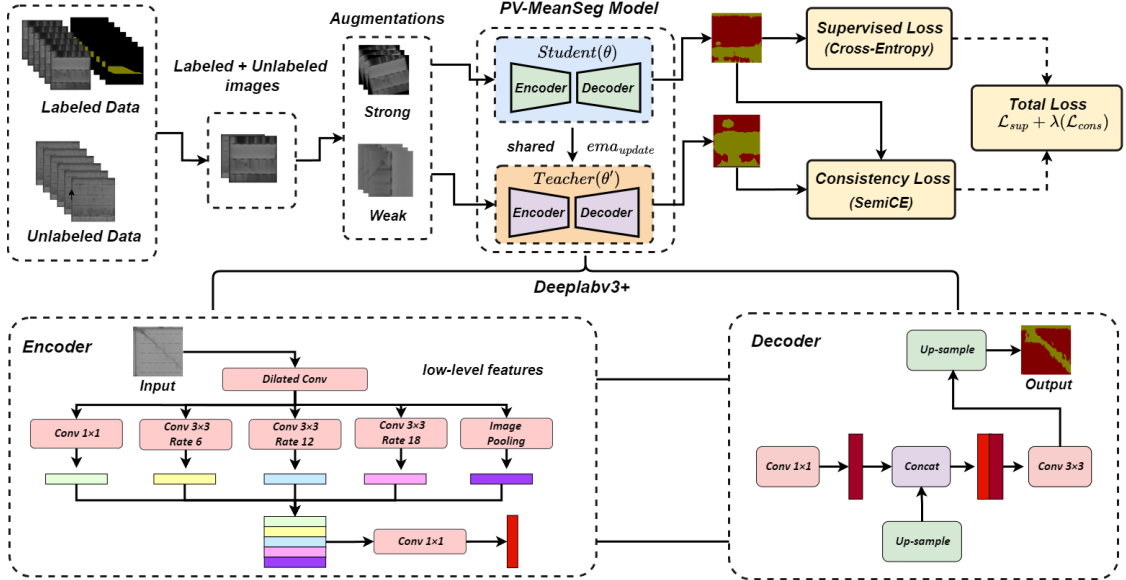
Labeled Data

Unlabeled Data

Labeled + Unlabeled images

Augmentations

Strong

Weak

PV-MeanSeg Model

$Student(\theta)$

Encoder

Decoder

shared

$ema_{update}$

$Teacher(\theta')$

Encoder

Decoder

Supervised Loss
(Cross-Entropy)

Total Loss
$\mathcal{L}_{sup} + \lambda(\mathcal{L}_{cons})$

Consistency Loss
(SemiCE)

Deeplabv3+

Encoder

Input

Dilated Conv

low-level features

Conv 1×1

Conv 3×3
Rate 6

Conv 3×3
Rate 12

Conv 3×3
Rate 18

Image
Pooling

Conv 1×1

Decoder

Up-sample

Output

Conv 1×1

Concat

Conv 3×3

Up-sample